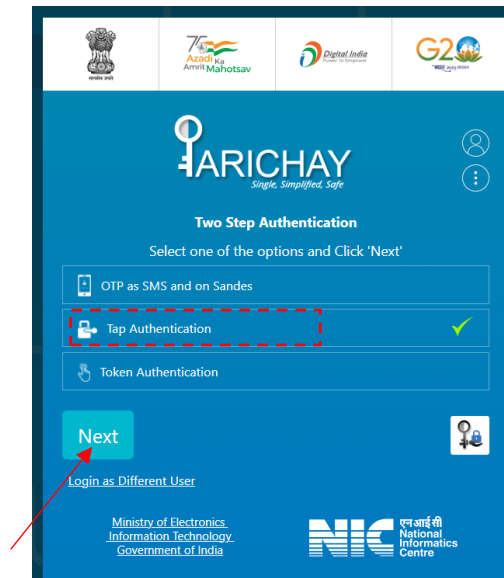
सत्यमेव जयते

75 Azadi Ka Amrit Mahotsav

Digital India Power To Empower

G20 भारत 2023 INDIA

PARICHAY
Single, Simplified, Safe

Two Step Authentication

Select one of the options and Click 'Next'

OTP as SMS and on Sandes

Tap Authentication

Token Authentication

Next

Login as Different User

Ministry of Electronics Information Technology Government of India

NIC एनआईसी National Informatics Centre